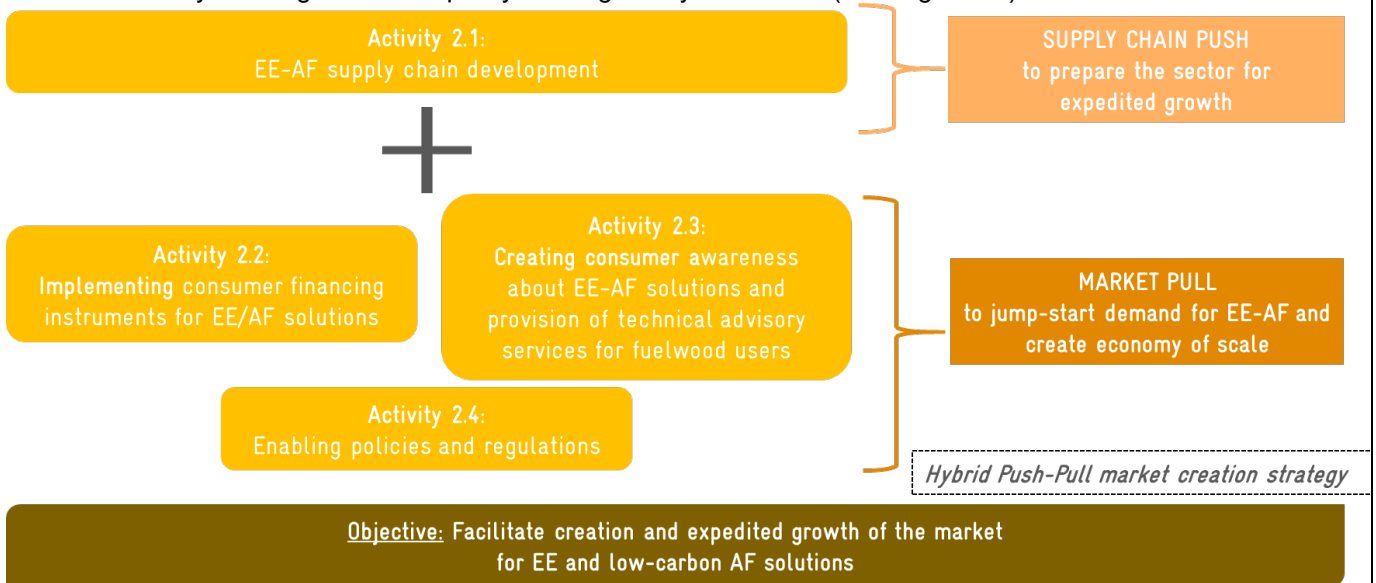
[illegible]

Activity 2.1:
EE-AF supply chain development

SUPPLY CHAIN PUSH
to prepare the sector for expedited growth

+

Activity 2.2:
Implementing consumer financing instruments for EE/AF solutions

Activity 2.3:
Creating consumer awareness about EE-AF solutions and provision of technical advisory services for fuelwood users

Activity 2.4:
Enabling policies and regulations

MARKET PULL
to jump-start demand for EE-AF and create economy of scale

Hybrid Push-Pull market creation strategy

Objective: Facilitate creation and expedited growth of the market for EE and low-carbon AF solutions